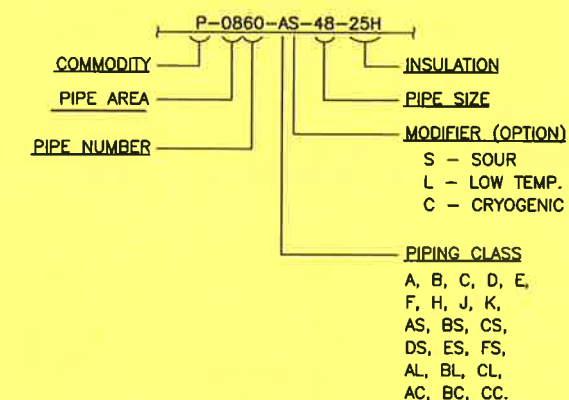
P-0860-AS-48-25H

COMMODITY

PIPE AREA

PIPE NUMBER

INSULATION

PIPE SIZE

MODIFIER (OPTION)
S – SOUR
L – LOW TEMP.
C – CRYOGENIC

PIPING CLASS
A, B, C, D, E,
F, H, J, K,
AS, BS, CS,
DS, ES, FS,
AL, BL, CL,
AC, BC, CC.